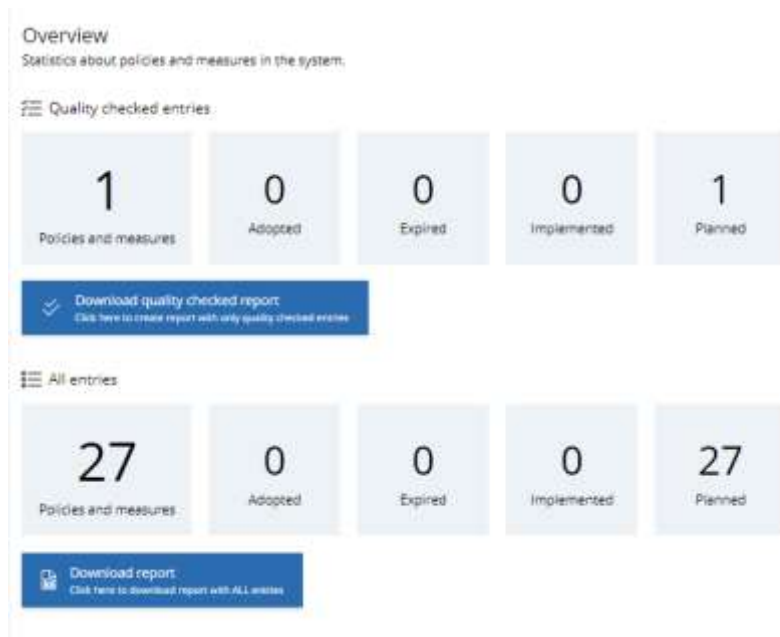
Overview
Statistics about policies and measures in the system.

Quality checked entries

1
Policies and measures

0
Adopted

0
Expired

0
Implemented

1
Planned

Download quality checked report
Click here to create report with only quality checked entries

All entries

27
Policies and measures

0
Adopted

0
Expired

0
Implemented

27
Planned

Download report
Click here to download report with ALL entries